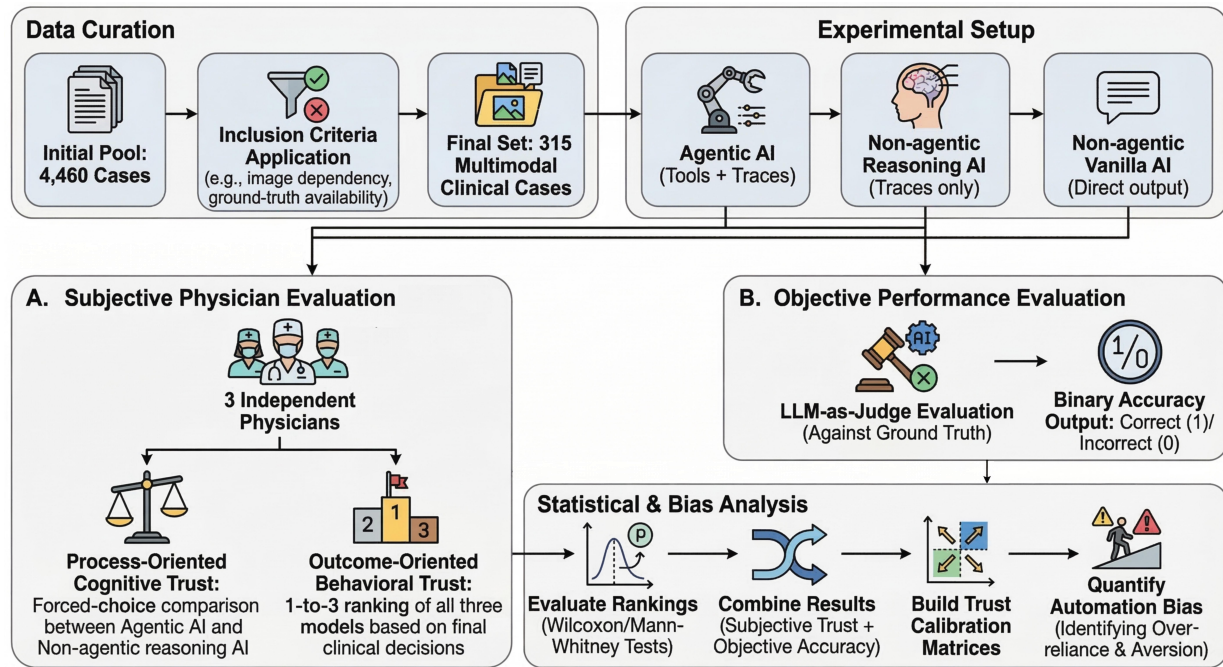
Data Curation

Initial Pool: 4,460 Cases

Inclusion Criteria Application (e.g., image dependency, ground-truth availability)

Final Set: 315 Multimodal Clinical Cases

Experimental Setup

Agentic AI (Tools + Traces)

Non-agentic Reasoning AI (Traces only)

Non-agentic Vanilla AI (Direct output)

A. Subjective Physician Evaluation

3 Independent Physicians

Process-Oriented Cognitive Trust: Forced-choice comparison between Agentic AI and Non-agentic reasoning AI

2 1 3

Outcome-Oriented Behavioral Trust: 1-to-3 ranking of all three models based on final clinical decisions

B. Objective Performance Evaluation

AI

LLM-as-Judge Evaluation (Against Ground Truth)

1/0

Binary Accuracy Output: Correct (1)/ Incorrect (0)

Statistical & Bias Analysis

P

Evaluate Rankings (Wilcoxon/Mann-Whitney Tests)

Combine Results (Subjective Trust + Objective Accuracy)

Build Trust Calibration Matrices

Quantify Automation Bias (Identifying Over-reliance & Aversion)